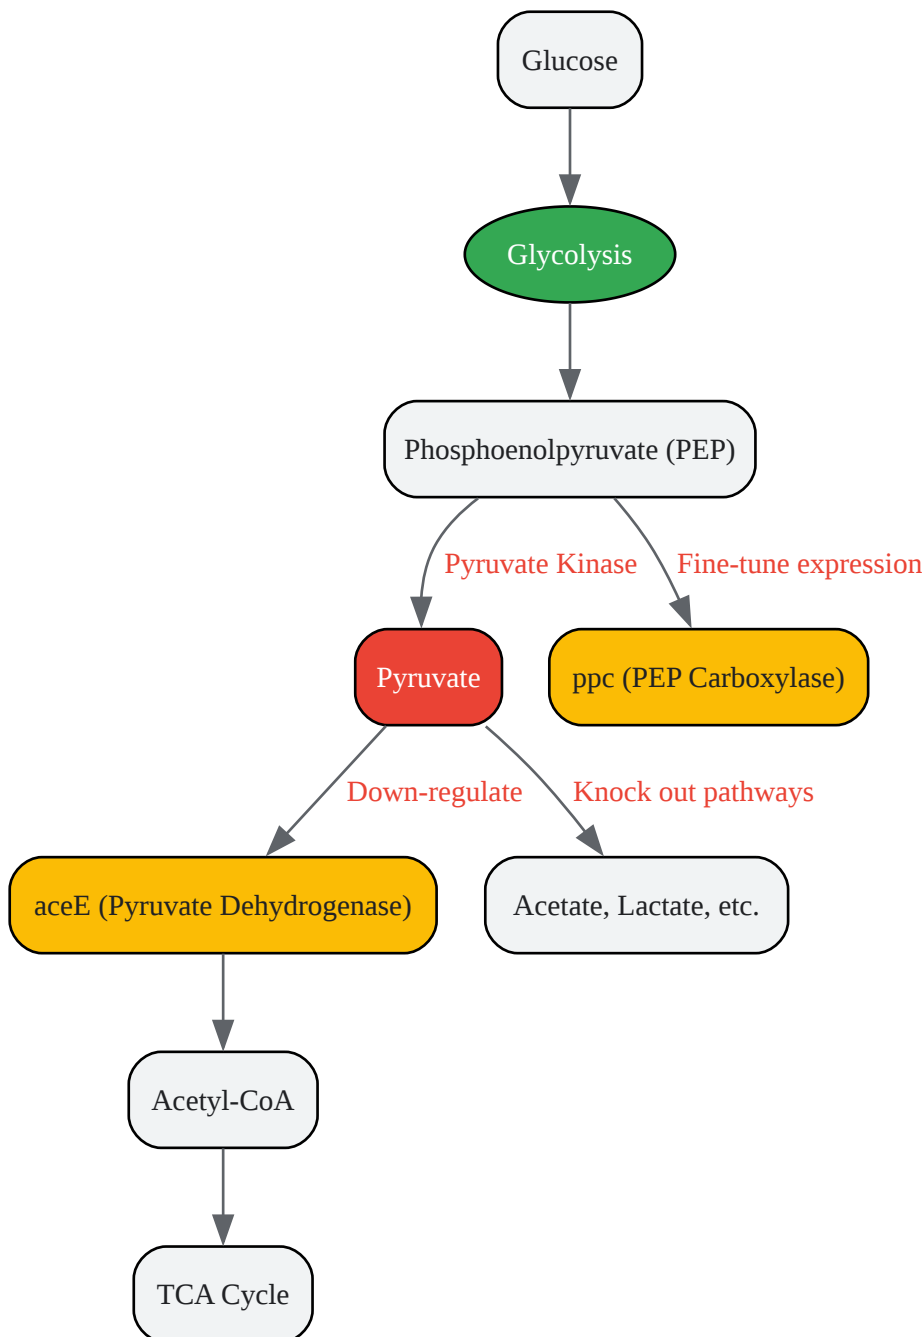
Glucose

Glycolysis

Phosphoenolpyruvate (PEP)

Pyruvate Kinase

Fine-tune expression

Pyruvate

ppc (PEP Carboxylase)

Down-regulate

Knock out pathways

aceE (Pyruvate Dehydrogenase)

Acetate, Lactate, etc.

Acetyl-CoA

TCA Cycle